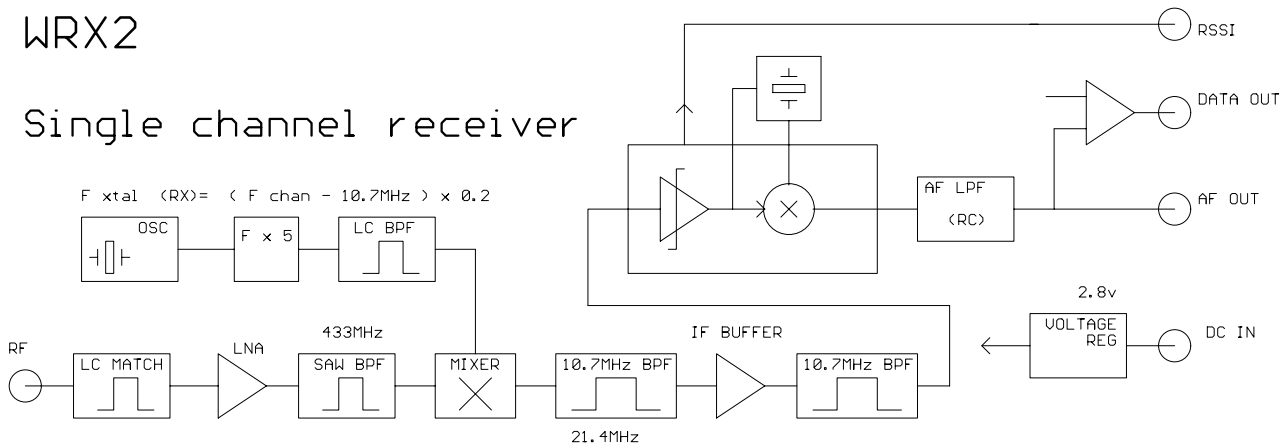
WRX2

Single channel receiver

RSSI

DATA OUT

F xtal (RX)= ( F chan - 10.7MHz ) x 0.2

OSC

F x 5

LC BPF

AF LPF

(RC)

AF OUT

2.8v

433MHz

IF BUFFER

VOLTAGE REG

DC IN

RF

LC MATCH

LNA

SAW BPF

MIXER

10.7MHz BPF

10.7MHz BPF

21.4MHz